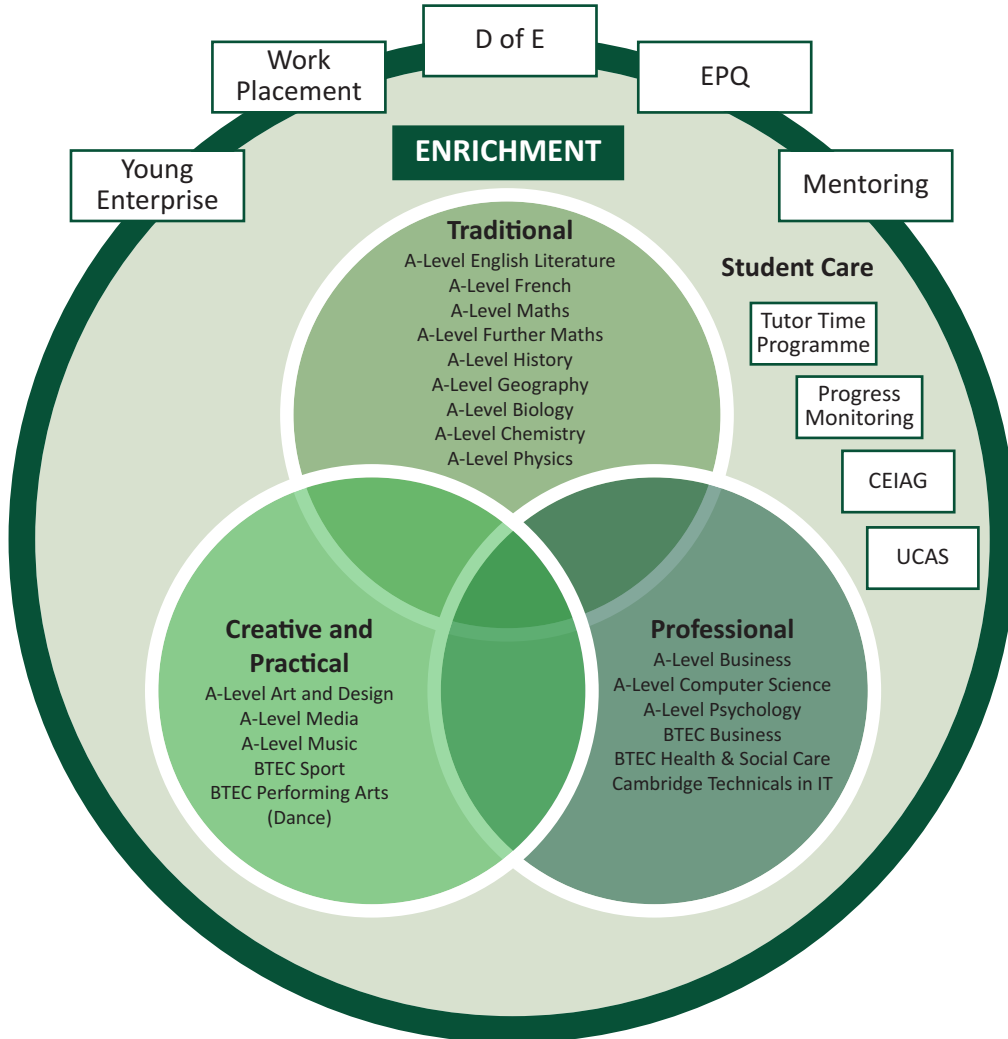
Young Enterprise

Work Placement

D of E

EPQ

Mentoring

ENRICHMENT

Traditional
A-Level English Literature
A-Level French
A-Level Maths
A-Level Further Maths
A-Level History
A-Level Geography
A-Level Biology
A-Level Chemistry
A-Level Physics

Student Care

Tutor Time Programme

Progress Monitoring

CEIAG

UCAS

Creative and Practical
A-Level Art and Design
A-Level Media
A-Level Music
BTEC Sport
BTEC Performing Arts (Dance)

Professional
A-Level Business
A-Level Computer Science
A-Level Psychology
BTEC Business
BTEC Health & Social Care
Cambridge Technicals in IT